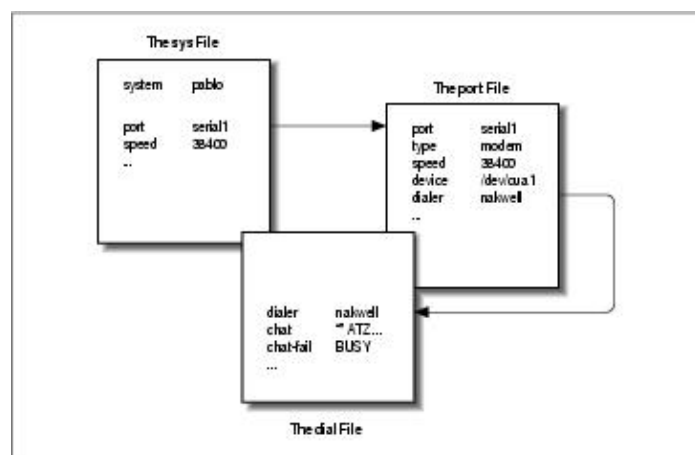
The sys File

system pablo

port serial1
speed 38400
...

The port File

port serial1
type modem
speed 38400
device /dev/cua1
dialer nakwell
...

dialer nakwell
chat "" ATZ...
chat-fail BUSY
...

The dial File